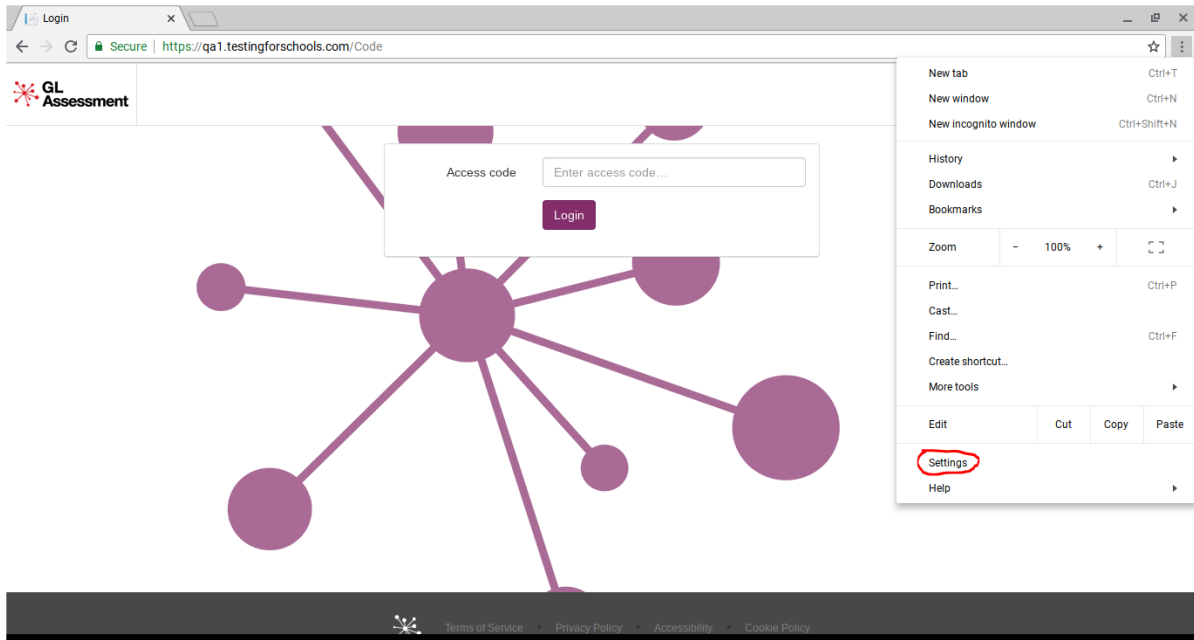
Login

Secure | https://qa1.testingforschools.com/Code

GL Assessment

Access code
Enter access code...
Login

New tab Ctrl+T
New window Ctrl+N
New incognito window Ctrl+Shift+N
History
Downloads Ctrl+J
Bookmarks
Zoom - 100% +
Print... Ctrl+P
Cast...
Find... Ctrl+F
Create shortcut...
More tools
Edit Cut Copy Paste
Settings
Help

Terms of Service • Privacy Policy • Accessibility • Cookie Policy